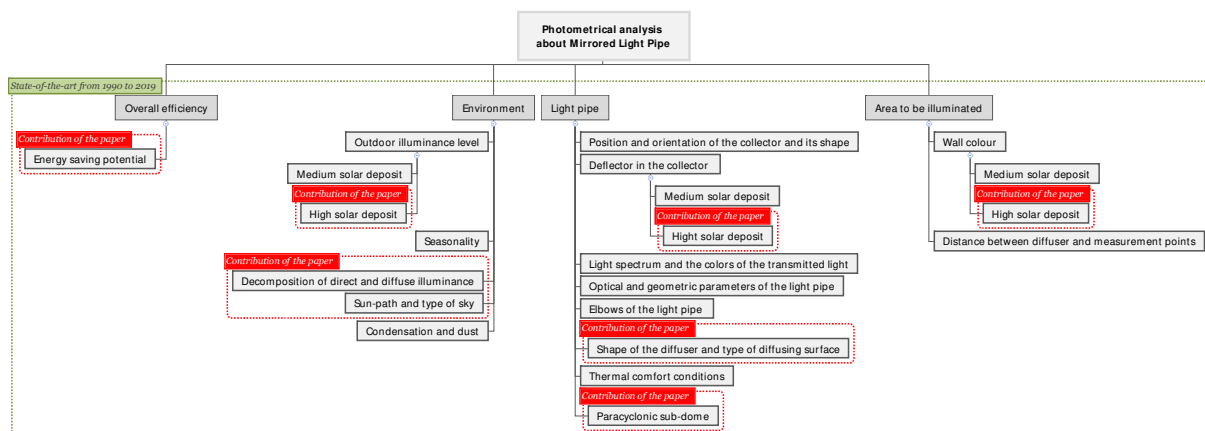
Photometrical analysis about Mirrored Light Pipe

State-of-the-art from 1990 to 2019

Overall efficiency

Contribution of the paper

Energy saving potential

Environment

Outdoor illuminance level

Medium solar deposit

Contribution of the paper

High solar deposit

Seasonality

Contribution of the paper

Decomposition of direct and diffuse illuminance

Sun-path and type of sky

Condensation and dust

Light pipe

Position and orientation of the collector and its shape

Deflector in the collector

Medium solar deposit

Contribution of the paper

Hight solar deposit

Light spectrum and the colors of the transmitted light

Optical and geometric parameters of the light pipe

Elbows of the light pipe

Contribution of the paper

Shape of the diffuser and type of diffusing surface

Thermal comfort conditions

Contribution of the paper

Paracyclonic sub-dome

Area to be illuminated

Wall colour

Medium solar deposit

Contribution of the paper

High solar deposit

Distance between diffuser and measurement points